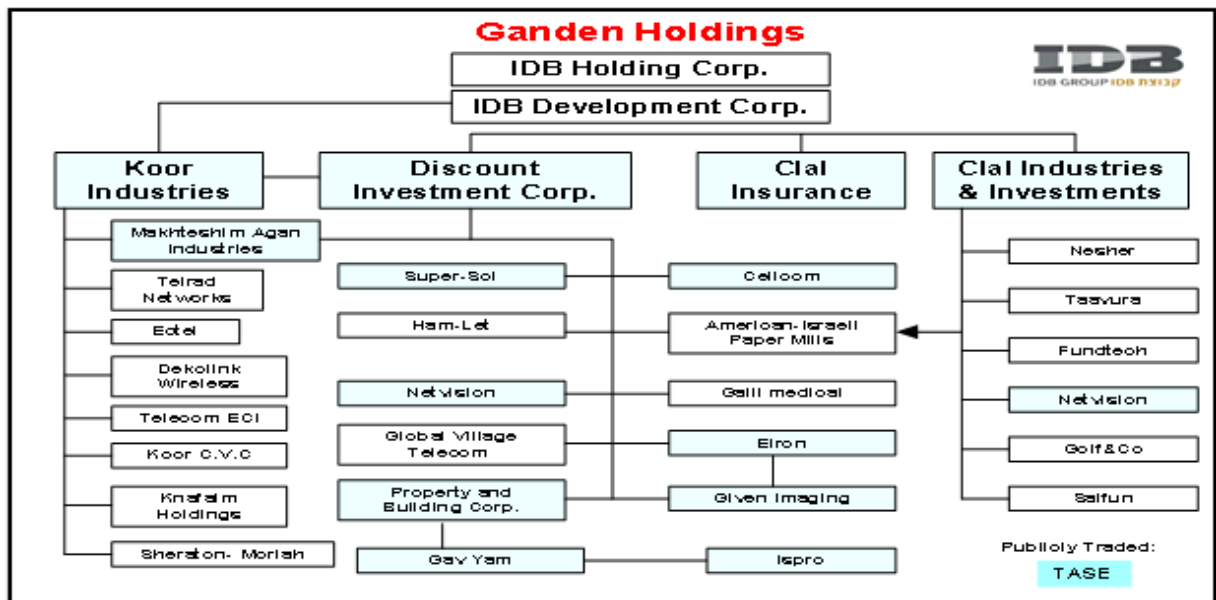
Ganden Holdings

IDB
IDB GROUP קבוצת IDB

IDB Holding Corp.

IDB Development Corp.

Koor Industries

Discount Investment Corp.

Clal Insurance

Clal Industries & Investments

Makhteshim Agan Industries

Telrad Networks

Ectel

Dekolink Wireless

Telecom ECI

Koor C.V.C

Knafaim Holdings

Sheraton- Moriah

Super-Sol

Ham-Let

Netvision

Global Village Telecom

Property and Building Corp.

Gav Yam

Cellcom

American-Israeli Paper Mills

Galil medical

Elron

Given Imaging

Ispro

Nesher

Taavura

Fundtech

Netvision

Golf&Co

Salfun

Publicly Traded:

TASE